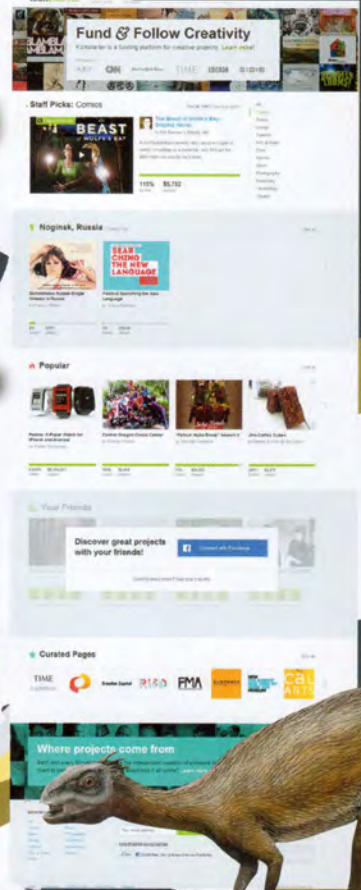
Fund & Follow Creativity

Kickstarter is a funding platform for creative projects. Learn more!

CNN

TIME

Staff Picks: Comics

BEAST

110%

$5,782

Noginsk, Russia

SEARCHING THE NEW LANGUAGE

Popular

Your Friends

Discover great projects with your friends!

Connect with Facebook

Curated Pages

TIME

RISD

FMA

Cal ARTS

Where projects come from